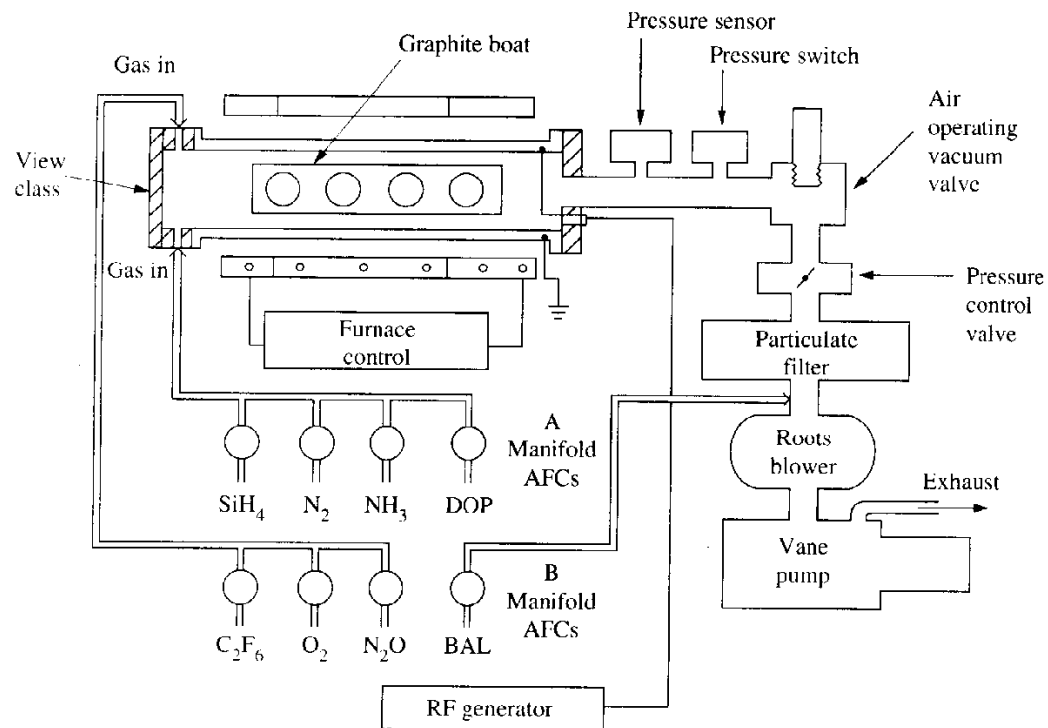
Pressure sensor

Pressure switch

Graphite boat

Gas in

Air operating vacuum valve

View class

Gas in

Pressure control valve

Furnace control

Particulate filter

A Manifold AFCs

Roots blower

Exhaust

$SiH_4$

$N_2$

$NH_3$

DOP

Vane pump

B Manifold AFCs

$C_2F_6$

$O_2$

$N_2O$

BAL

RF generator